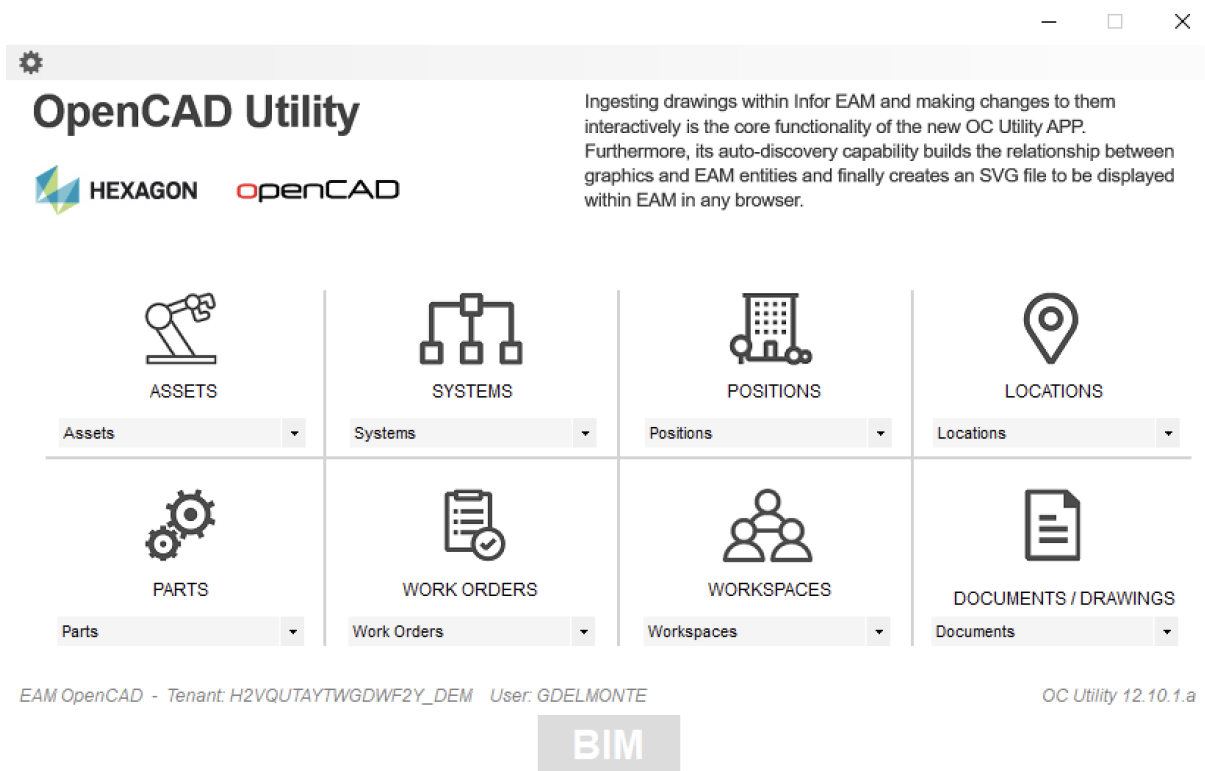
OpenCAD Utility

HEXAGON openCAD

Ingesting drawings within Infor EAM and making changes to them interactively is the core functionality of the new OC Utility APP. Furthermore, its auto-discovery capability builds the relationship between graphics and EAM entities and finally creates an SVG file to be displayed within EAM in any browser.

ASSETS
Assets

SYSTEMS
Systems

POSITIONS
Positions

LOCATIONS
Locations

PARTS
Parts

WORK ORDERS
Work Orders

WORKSPACES
Workspaces

DOCUMENTS / DRAWINGS
Documents

EAM OpenCAD - Tenant: H2VQUTAYTWGDWF2Y_DEM User: GDELMONTE

OC Utility 12.10.1.a

BIM